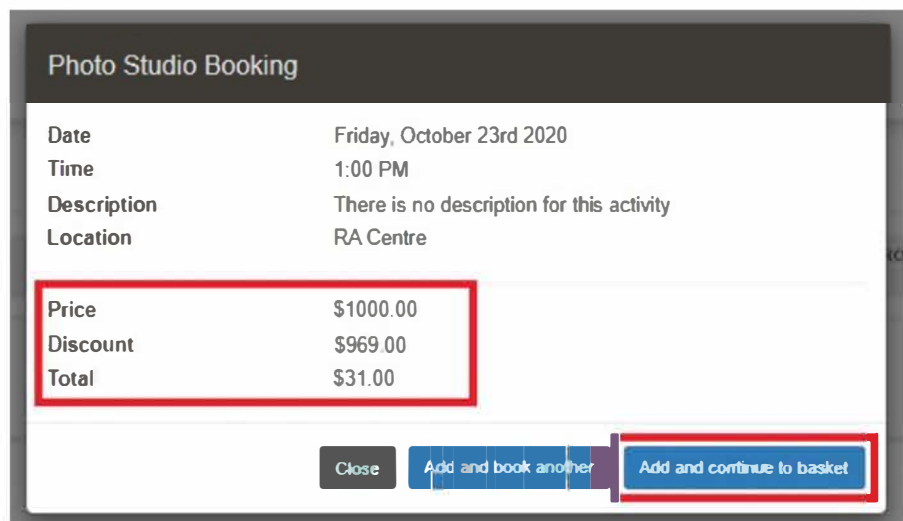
Photo Studio Booking

| | |
|---|---|
| Date | Friday, October 23rd 2020 |
| Time | 1:00 PM |
| Description | There is no description for this activity |
| Location | RA Centre |

| | |
|---|---|
| Price | \$1000.00 |
| Discount | \$969.00 |
| Total | \$31.00 |

Close Add and book another Add and continue to basket